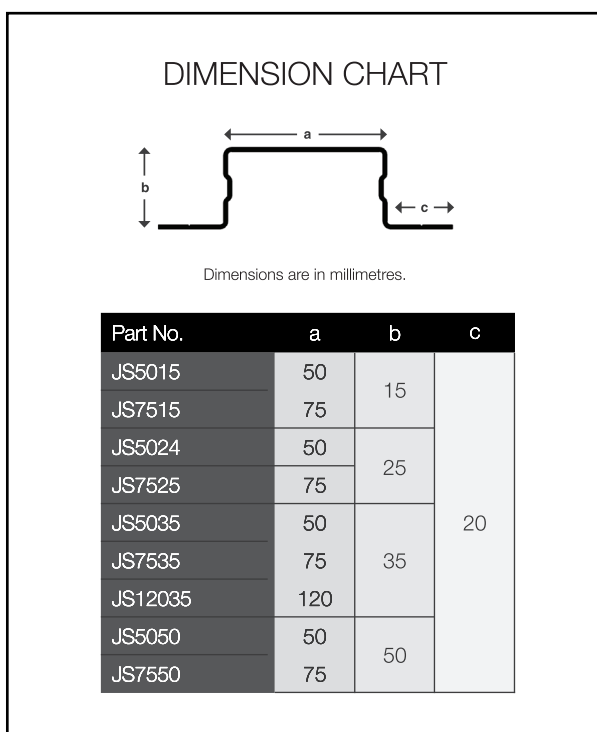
DIMENSION CHART

a

b

c

Dimensions are in millimetres.

| Part No. | a | b | c |
|---|---|---|---|
| JS5015 | 50 | 15 | 20 |
| JS7515 | 75 | | |
| JS5024 | 50 | 25 | |
| JS7525 | 75 | | |
| JS5035 | 50 | 35 | |
| JS7535 | 75 | | |
| JS12035 | 120 | | |
| JS5050 | 50 | 50 | |
| JS7550 | 75 | | |